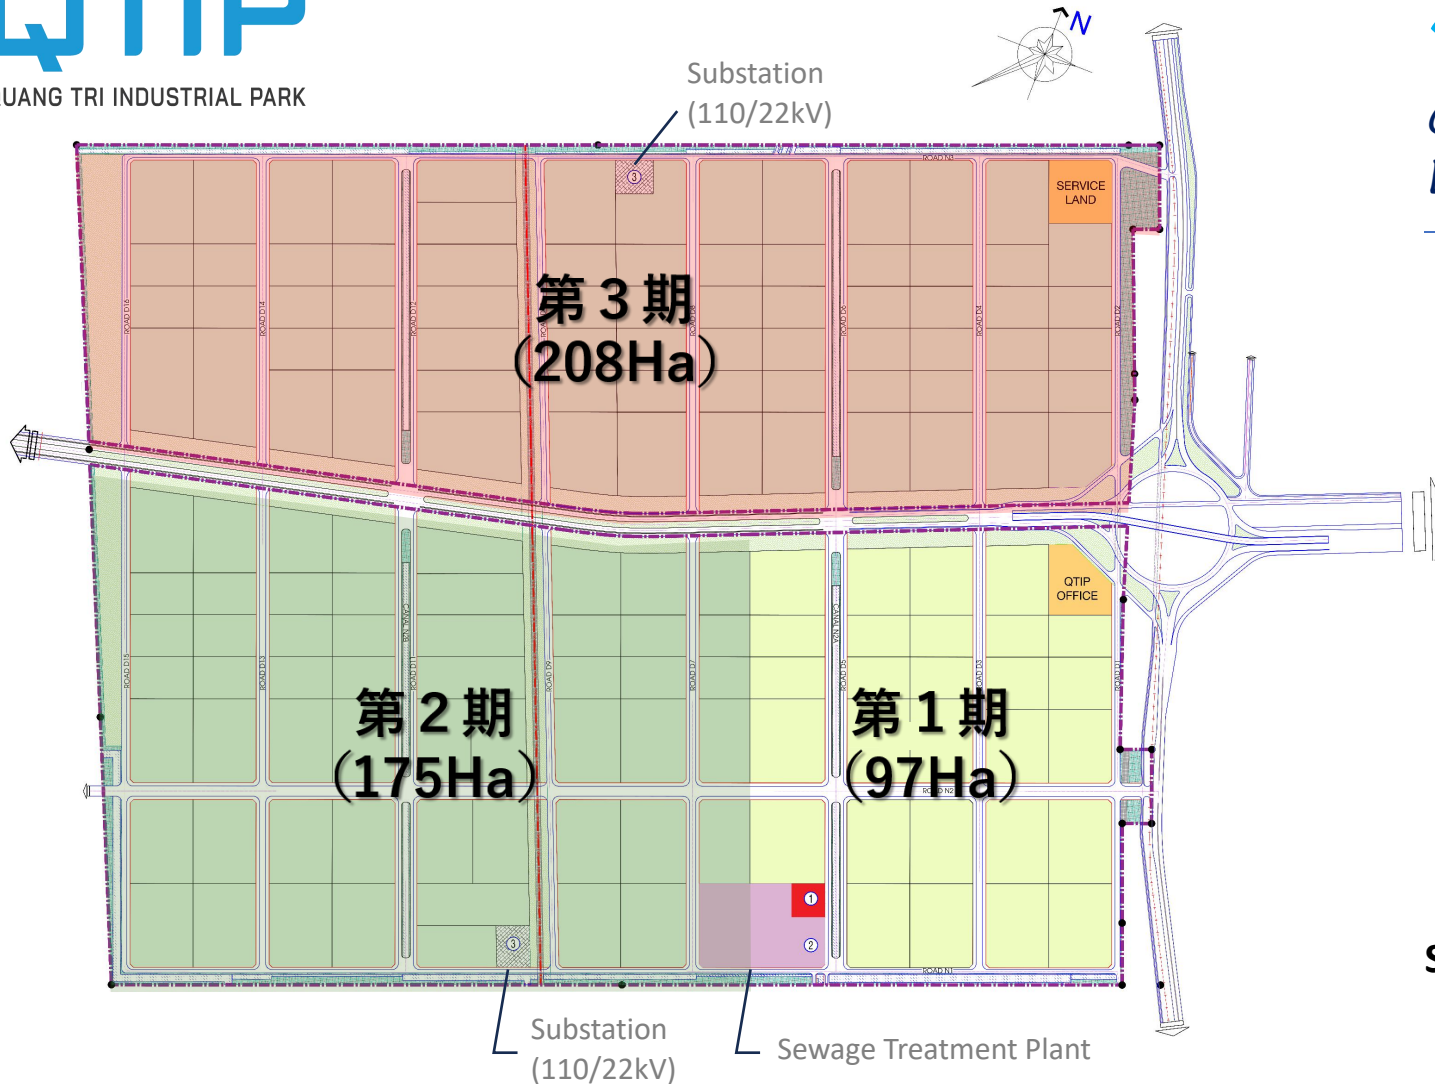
QTIP
UANG TRI INDUSTRIAL PARK

N

Substation
(110/22kV)

SERVICE LAND

第 3 期
(208Ha)

QTIP OFFICE

第 2 期
(175Ha)

第 1 期
(97Ha)

ROAD D16
ROAD D14
ROAD D12
ROAD D8
ROAD D6
ROAD D4
ROAD D2
ROAD D15
ROAD D13
ROAD D11
ROAD D9
ROAD D7
ROAD D5
ROAD D3
ROAD D1
ROAD N2
ROAD N1

③
①
②
③

Substation
(110/22kV)

Sewage Treatment Plant